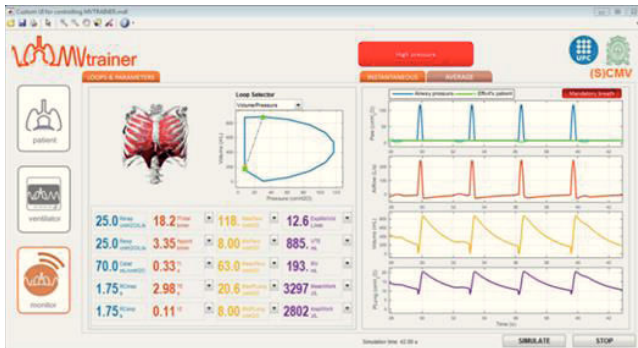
Custom UI for controlling MVTRAINER.mdl

MVtrainer

High pressure

UPC

(S)CMV

LOOPS & PARAMETERS

INSTANTANEOUS

AVERAGE

patient

ventilator

monitor

Loop Selector

Volume/Pressure

Airway pressure

Effort's patient

Mandatory breath

25.0

18.2

118.

12.6

25.0

3.35

8.00

885.

70.0

0.33

63.0

193.

1.75

2.98

20.6

3297

1.75

0.11

8.00

2802

Simulation time: 62.00 s

SIMULATE

STOP